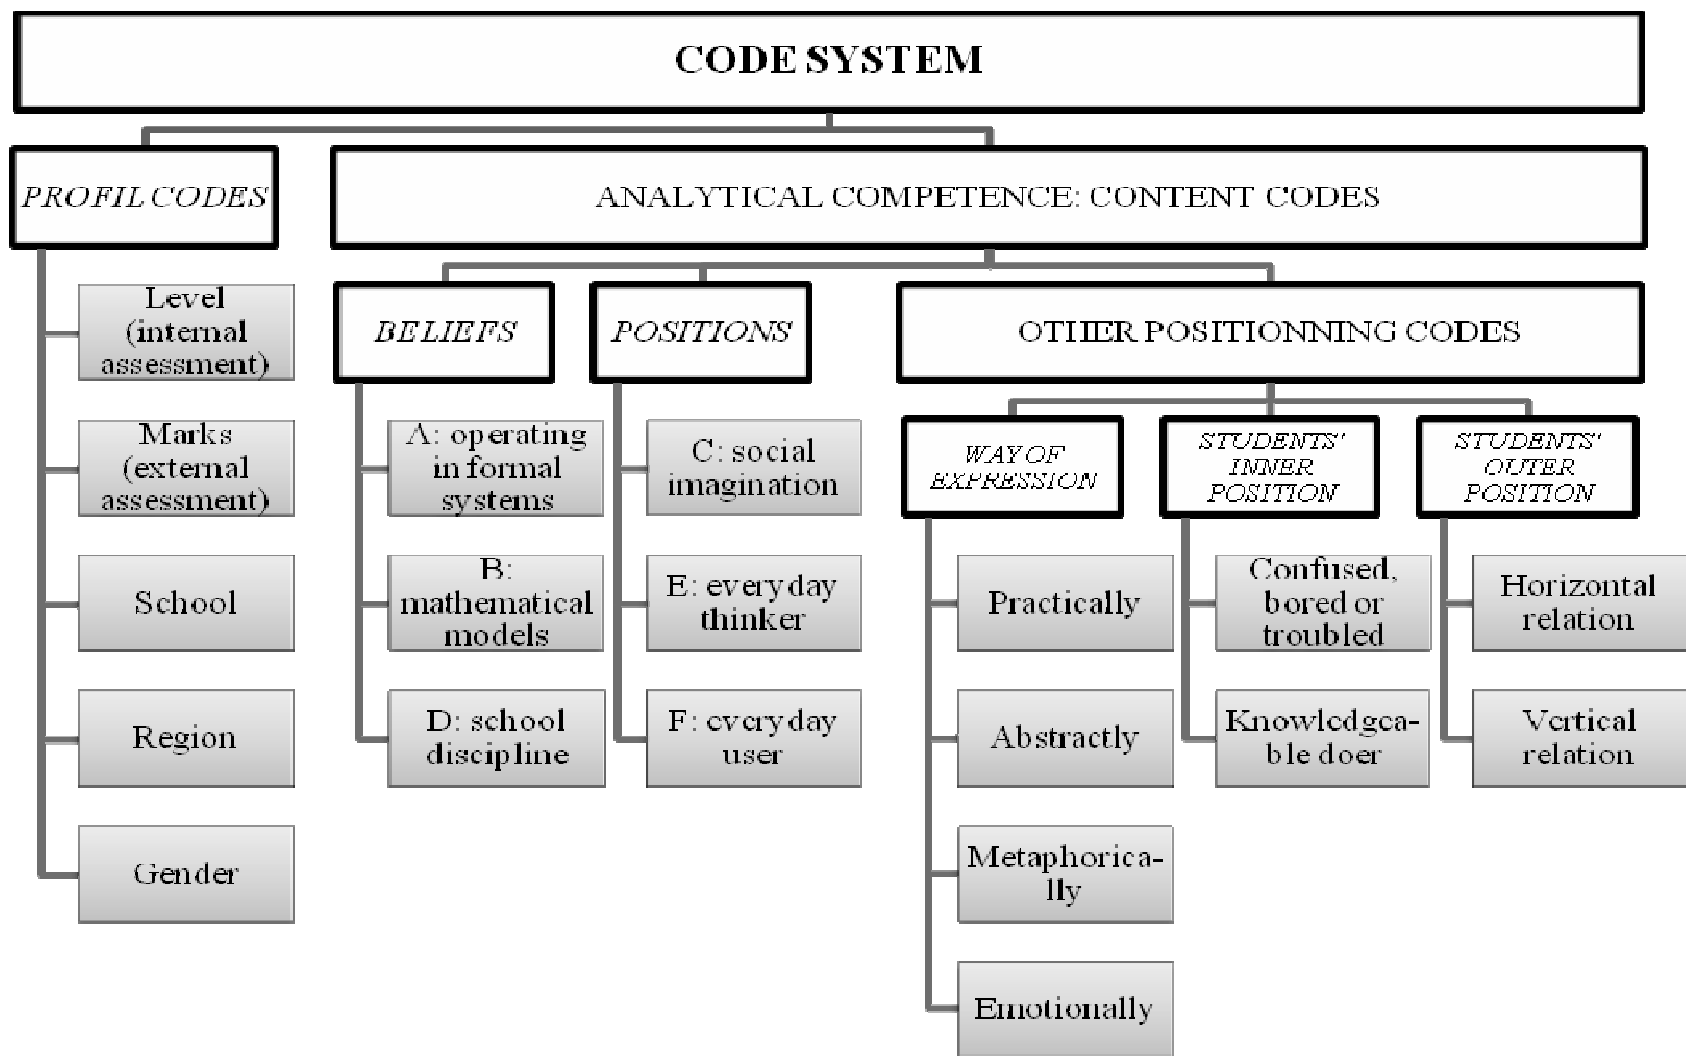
CODE SYSTEM

PROFIL CODES

Level (internal assessment)

Marks (external assessment)

School

Region

Gender

ANALYTICAL COMPETENCE: CONTENT CODES

BELIEFS

A: operating in formal systems

B: mathematical models

D: school discipline

POSITIONS

C: social imagination

E: everyday thinker

F: everyday user

OTHER POSITIONNING CODES

WAY OF EXPRESSION

Practically

Abstractly

Metaphorically

Emotionally

STUDENTS' INNER POSITION

Confused, bored or troubled

Knowledgeable doer

STUDENTS' OUTER POSITION

Horizontal relation

Vertical relation